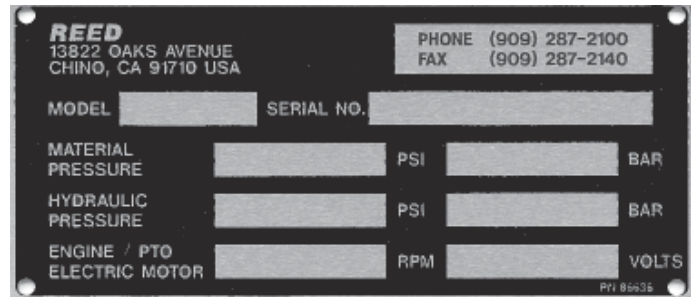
REED
13822 OAKS AVENUE
CHINO, CA 91710 USA

PHONE (909) 287-2100
FAX (909) 287-2140

MODEL

SERIAL NO.

MATERIAL PRESSURE

PSI

BAR

HYDRAULIC PRESSURE

PSI

BAR

ENGINE / PTO ELECTRIC MOTOR

RPM

VOLTS

P/N 86636